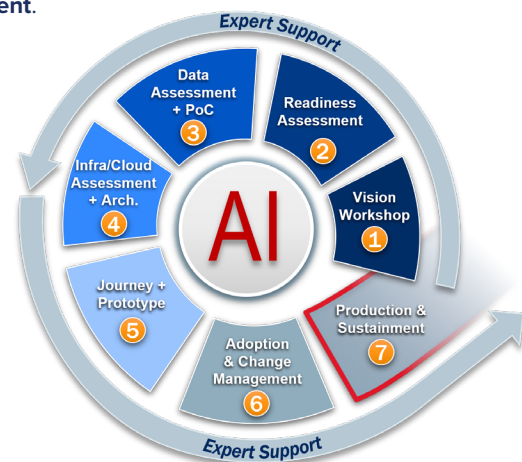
ent.

Expert Support

Data Assessment + PoC 3

Readiness Assessment 2

Infra/Cloud Assessment + Arch. 4

AI

Vision Workshop 1

Journey + Prototype 5

Production & Sustainment 7

Adoption & Change Management 6

Expert Support